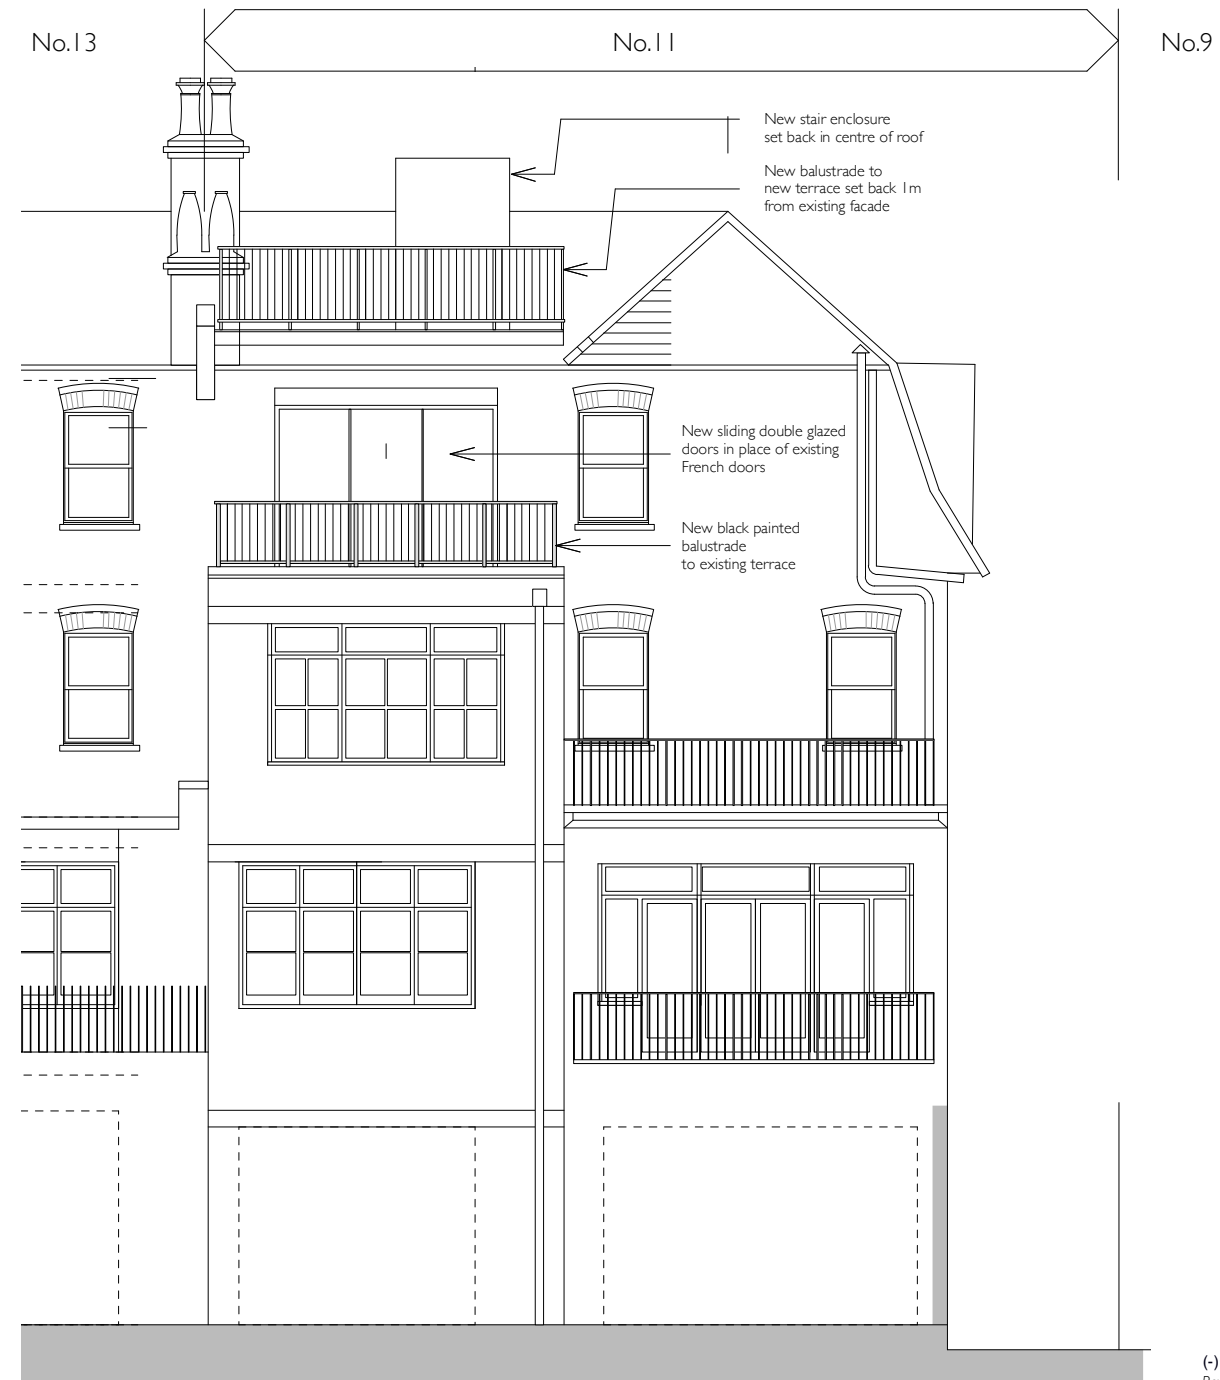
No.13

No.11

No.9

New stair enclosure set back in centre of roof

New balustrade to new terrace set back 1m from existing facade

New sliding double glazed doors in place of existing French doors

New black painted balustrade to existing terrace

(-)
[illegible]